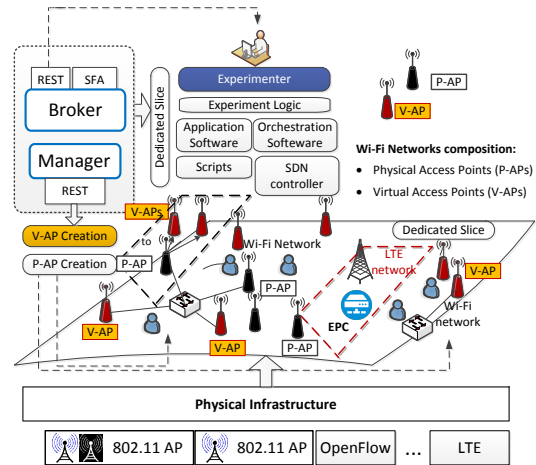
REST
SFA
Broker
Manager
REST
Dedicated Slice
Experimenter
Experiment Logic
Application Software
Orchestration Software
Scripts
SDN controller
P-AP
V-AP
Wi-Fi Networks composition:
• Physical Access Points (P-APs)
• Virtual Access Points (V-APs)
V-AP Creation
P-AP Creation
V-APs
to
P-AP
Wi-Fi Network
Dedicated Slice
LTE network
V-AP
Wi-Fi network
P-AP
EPC
V-AP
V-AP
P-AP
Physical Infrastructure
802.11 AP
802.11 AP
OpenFlow
...
LTE